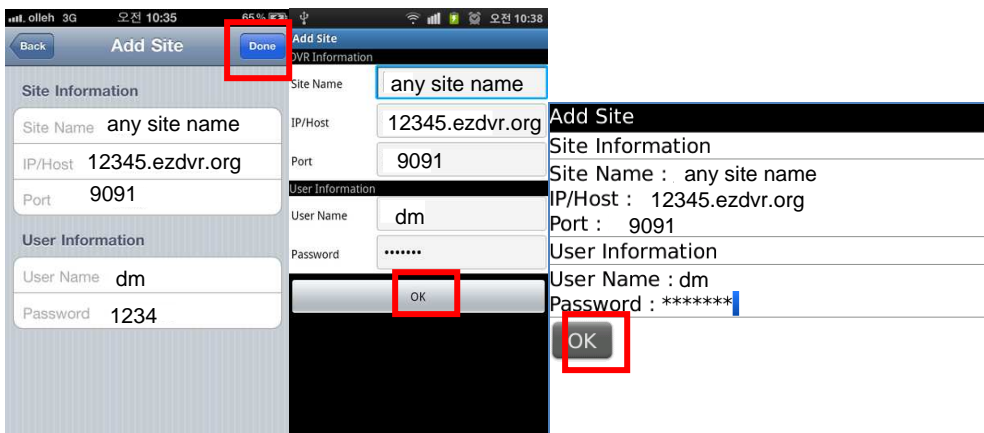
olleh 3G 오전 10:35 65%

Back Add Site Done

Site Information

Site Name any site name

IP/Host 12345.ezdvr.org

Port 9091

User Information

User Name dm

Password 1234

오전 10:38

Add Site

DVR Information

Site Name any site name

IP/Host 12345.ezdvr.org

Port 9091

User Information

User Name dm

Password •••••••

OK

Add Site

Site Information

Site Name : any site name

IP/Host : 12345.ezdvr.org

Port : 9091

User Information

User Name : dm

Password : *******

OK